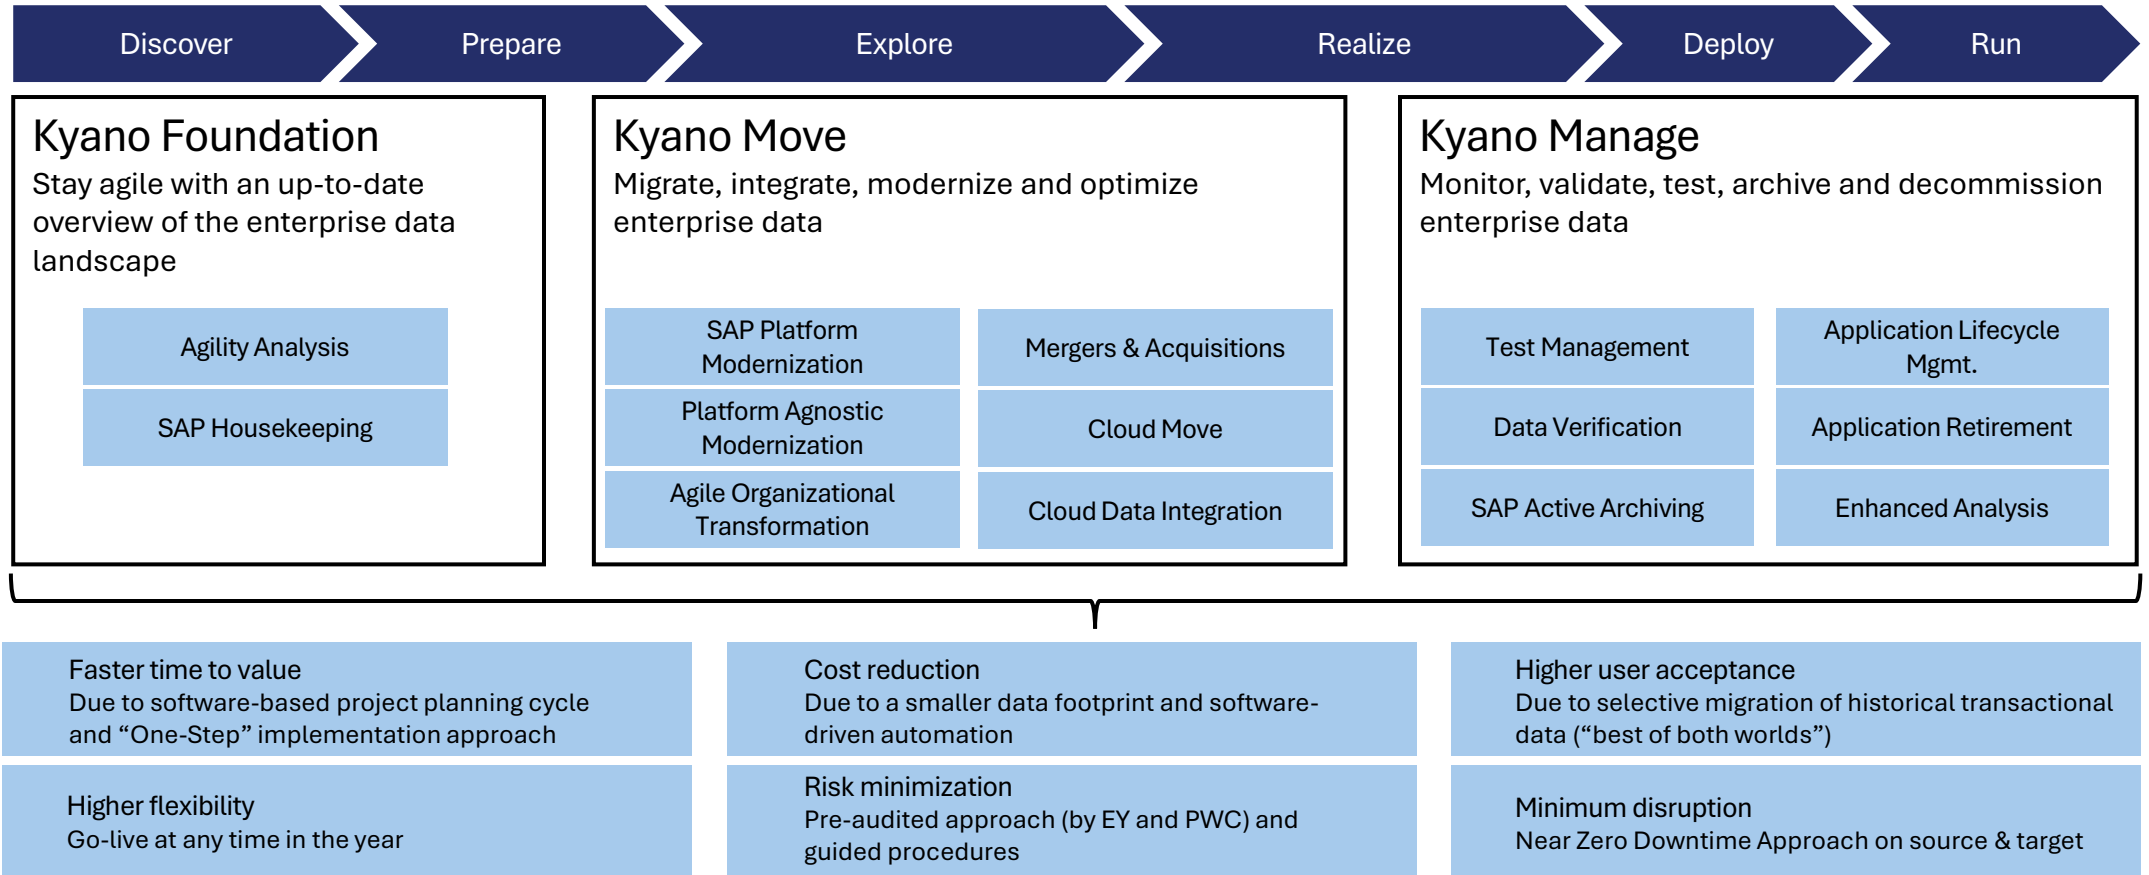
Discover

Prepare

Explore

Realize

Deploy

Run

Kyano Foundation
Stay agile with an up-to-date overview of the enterprise data landscape

Agility Analysis

SAP Housekeeping

Kyano Move
Migrate, integrate, modernize and optimize enterprise data

SAP Platform Modernization

Mergers & Acquisitions

Platform Agnostic Modernization

Cloud Move

Agile Organizational Transformation

Cloud Data Integration

Kyano Manage
Monitor, validate, test, archive and decommission enterprise data

Test Management

Application Lifecycle Mgmt.

Data Verification

Application Retirement

SAP Active Archiving

Enhanced Analysis

Faster time to value
Due to software-based project planning cycle and “One-Step” implementation approach

Cost reduction
Due to a smaller data footprint and software-driven automation

Higher user acceptance
Due to selective migration of historical transactional data (“best of both worlds”)

Higher flexibility
Go-live at any time in the year

Risk minimization
Pre-audited approach (by EY and PWC) and guided procedures

Minimum disruption
Near Zero Downtime Approach on source & target